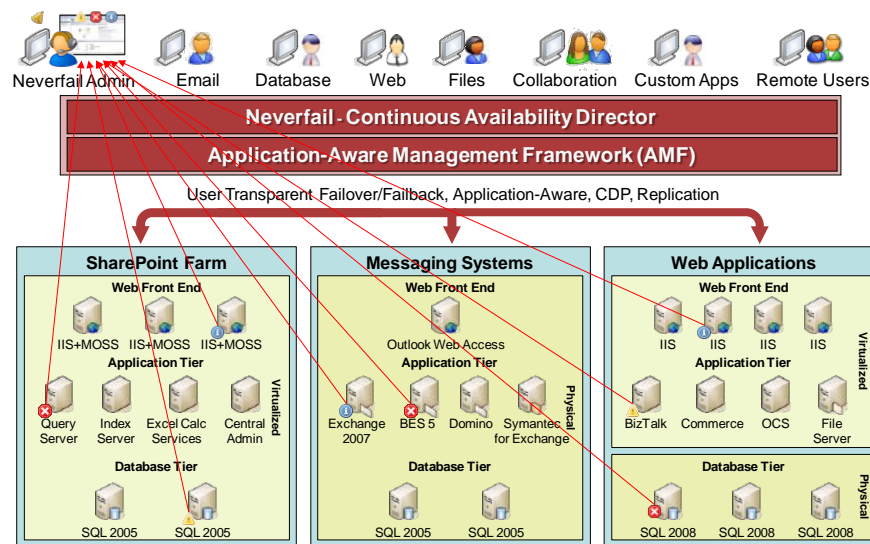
Neverfail Admin Email Database Web Files Collaboration Custom Apps Remote Users

Neverfail - Continuous Availability Director

Application-Aware Management Framework (AMF)

User Transparent Failover/Failback, Application-Aware, CDP, Replication

SharePoint Farm

Web Front End

IIS+MOSS IIS+MOSS IIS+MOSS

Application Tier

Query Server Index Server Excel Calc Services Central Admin

Virtualized

Database Tier

SQL 2005 SQL 2005

Messaging Systems

Web Front End

Outlook Web Access

Application Tier

Exchange 2007 BES 5 Domino Symantec for Exchange

Physical

Database Tier

SQL 2005 SQL 2005

Web Applications

Web Front End

IIS IIS IIS IIS

Application Tier

BizTalk Commerce OCS File Server

Virtualized

Database Tier

SQL 2008 SQL 2008 SQL 2008

Physical